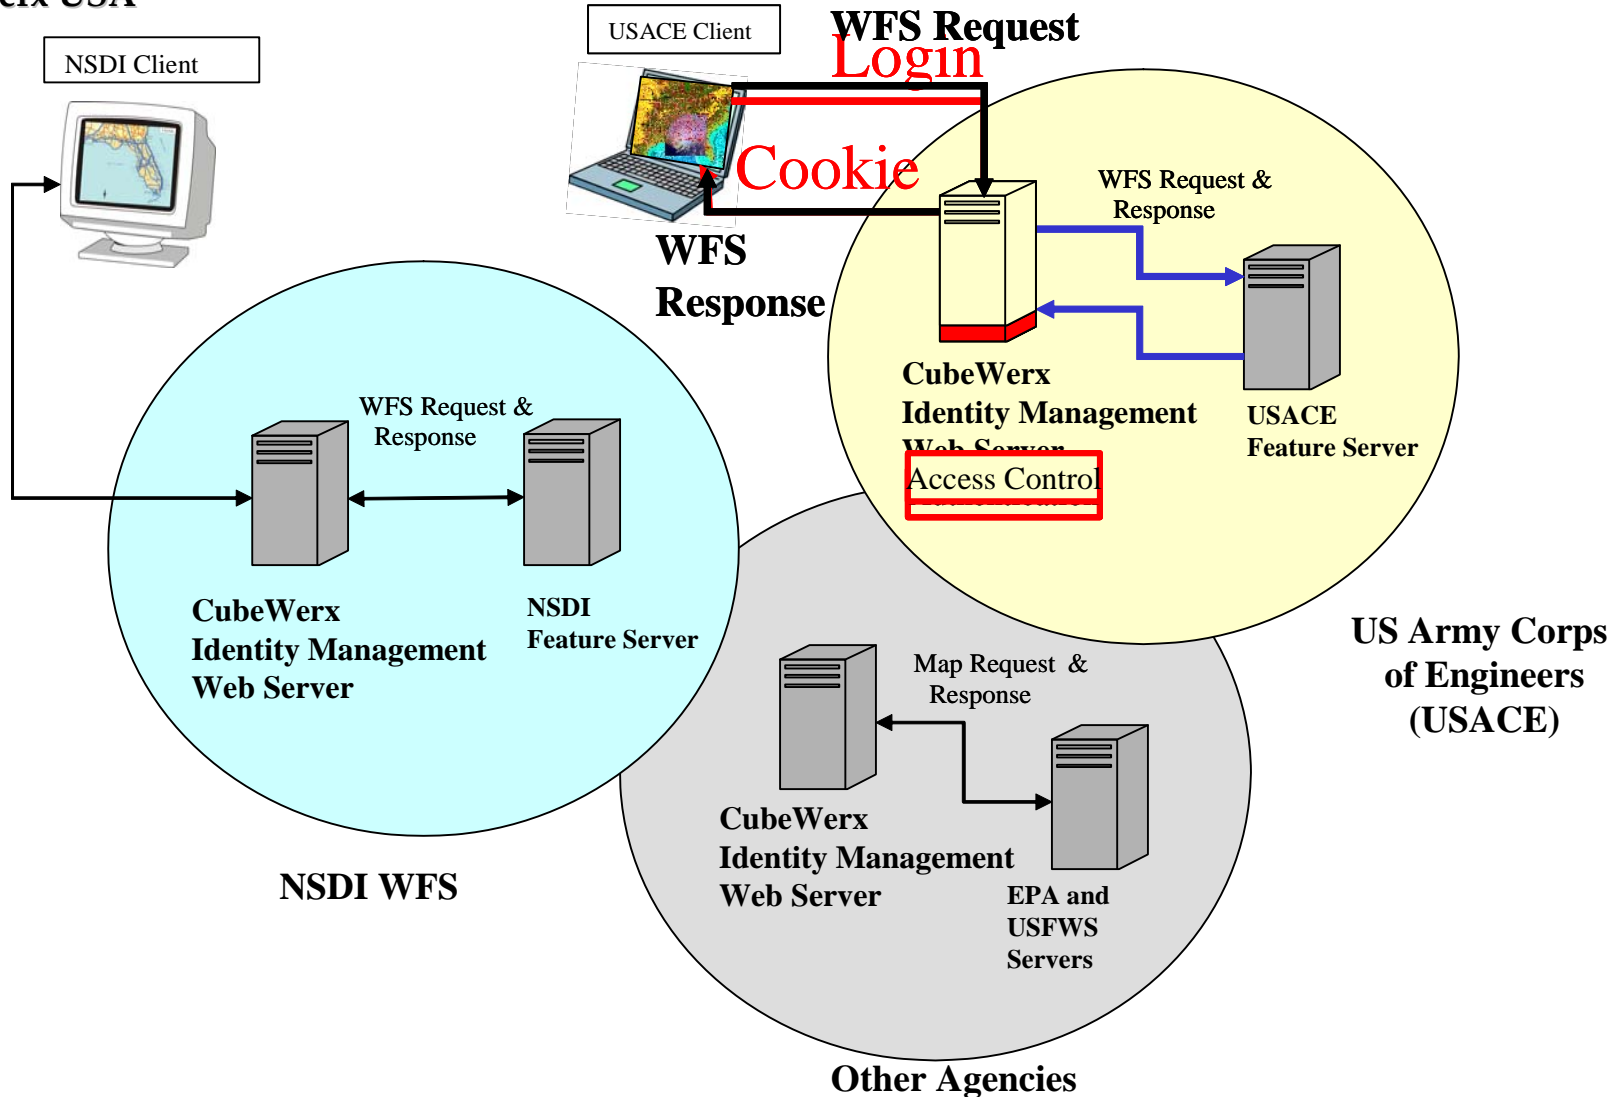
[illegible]

NSDI Client

USACE Client

WFS Request

Login

Cookie

WFS Response

WFS Request & Response

CubeWerx Identity Management Web Server

Access Control

USACE Feature Server

WFS Request & Response

CubeWerx Identity Management Web Server

NSDI Feature Server

US Army Corps of Engineers (USACE)

Map Request & Response

CubeWerx Identity Management Web Server

EPA and USFWS Servers

NSDI WFS

Other Agencies